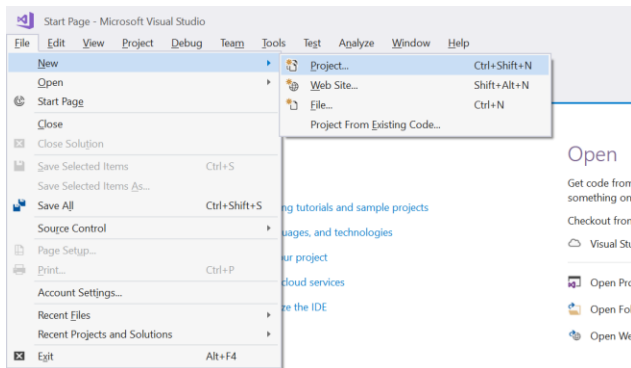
Start Page - Microsoft Visual Studio

File Edit View Project Debug Team Tools Test Analyze Window Help

New
Open
Start Page
Close
Close Solution
Save Selected Items Ctrl+S
Save Selected Items As...
Save All Ctrl+Shift+S
Source Control
Page Setup...
Print... Ctrl+P
Account Settings...
Recent Files
Recent Projects and Solutions
Exit Alt+F4

Project... Ctrl+Shift+N
Web Site... Shift+Alt+N
File... Ctrl+N
Project From Existing Code...

ng tutorials and sample projects
uages, and technologies
ur project
cloud services
ze the IDE

Open
Get code fron
something on
Checkout fron
Visual Stu
Open Pro
Open Fol
Open We